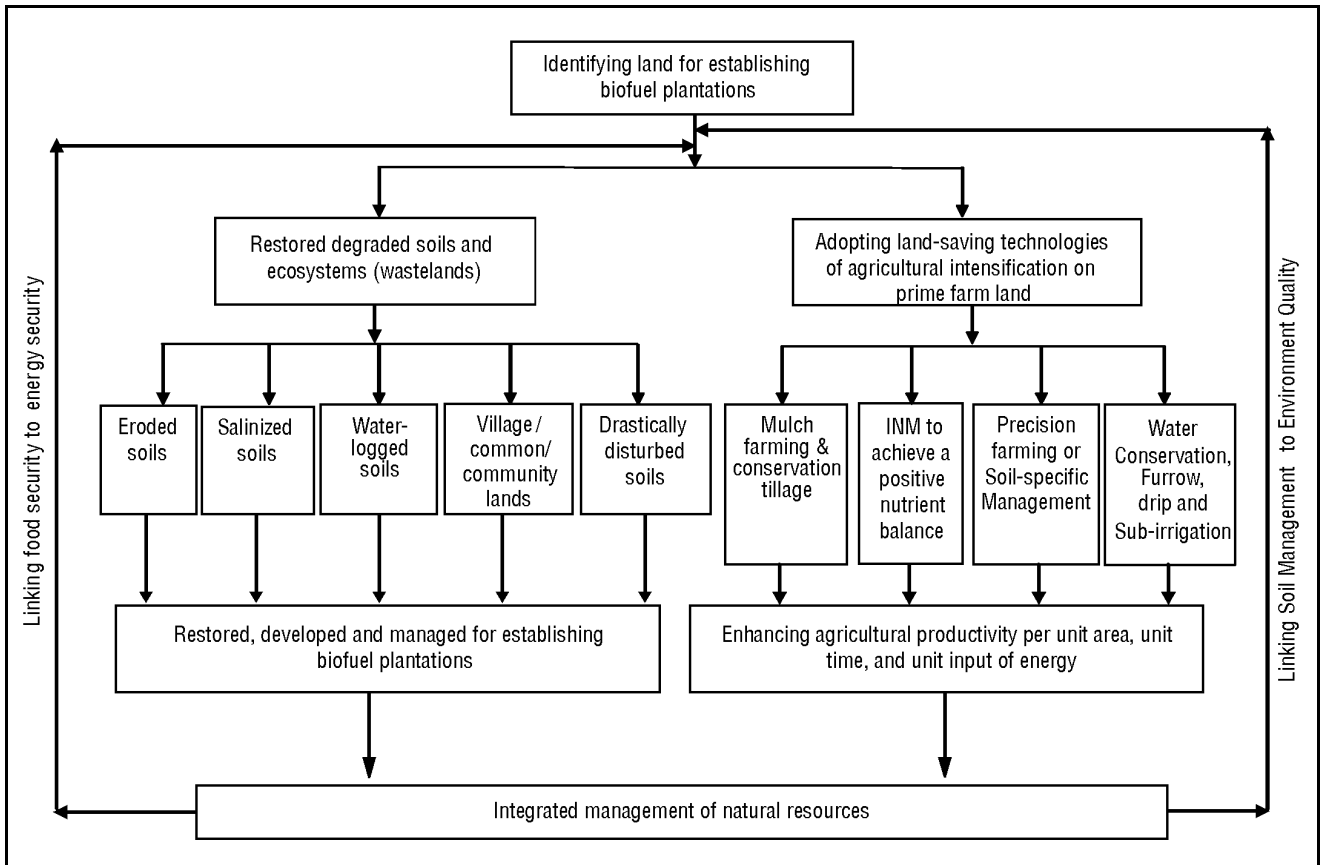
Identifying land for establishing biofuel plantations

Linking food security to energy security

Linking Soil Management to Environment Quality

Restored degraded soils and ecosystems (wastelands)

Adopting land-saving technologies of agricultural intensification on prime farm land

Eroded soils

Salinized soils

Water-logged soils

Village / common/ community lands

Drastically disturbed soils

Mulch farming & conservation tillage

INM to achieve a positive nutrient balance

Precision farming or Soil-specific Management

Water Conservation, Furrow, drip and Sub-irrigation

Restored, developed and managed for establishing biofuel plantations

Enhancing agricultural productivity per unit area, unit time, and unit input of energy

Integrated management of natural resources